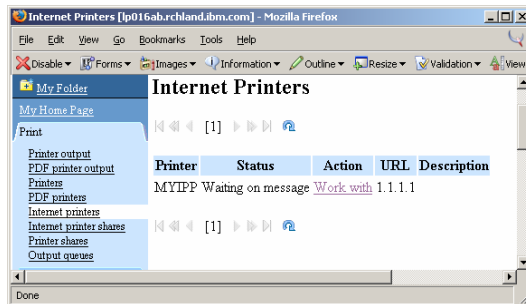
Internet Printers [lp016ab.rchland.ibm.com] - Mozilla Firefox

File Edit View Go Bookmarks Tools Help

Disable Forms Images Information Outline Resize Validation View

My Folder

My Home Page

Print

Printer output
PDF printer output
Printers
PDF printers
Internet printers
Internet printer shares
Printer shares
Output queues

Internet Printers

[1]

| Printer | Status | Action | URL | Description |
|---|---|---|---|---|
| MYIPP | Waiting on message | Work with | 1.1.1.1 | |

[1]

Done